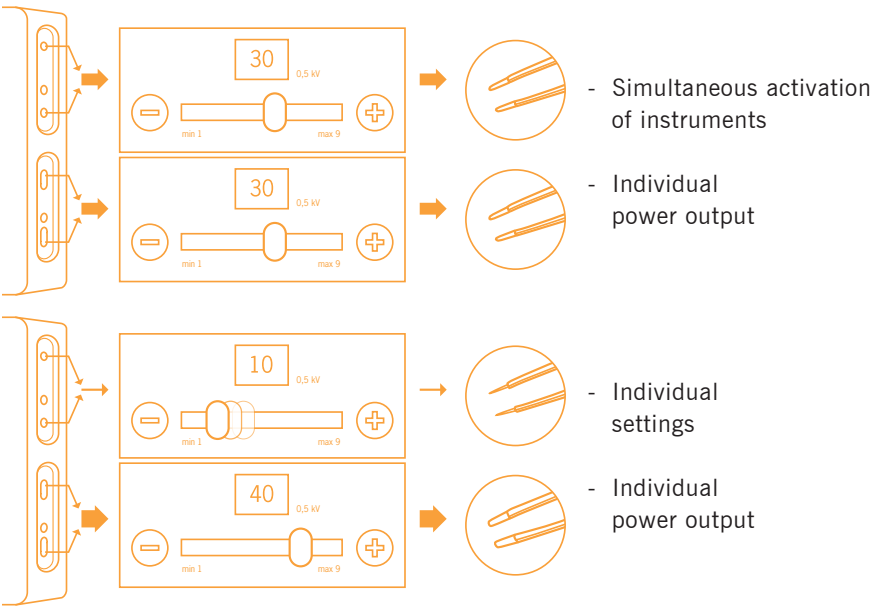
30
0,5 kV
min 1
max 9

- Simultaneous activation of instruments

30
0,5 kV
min 1
max 9

- Individual power output

10
0,5 kV
min 1
max 9

- Individual settings

40
0,5 kV
min 1
max 9

- Individual power output